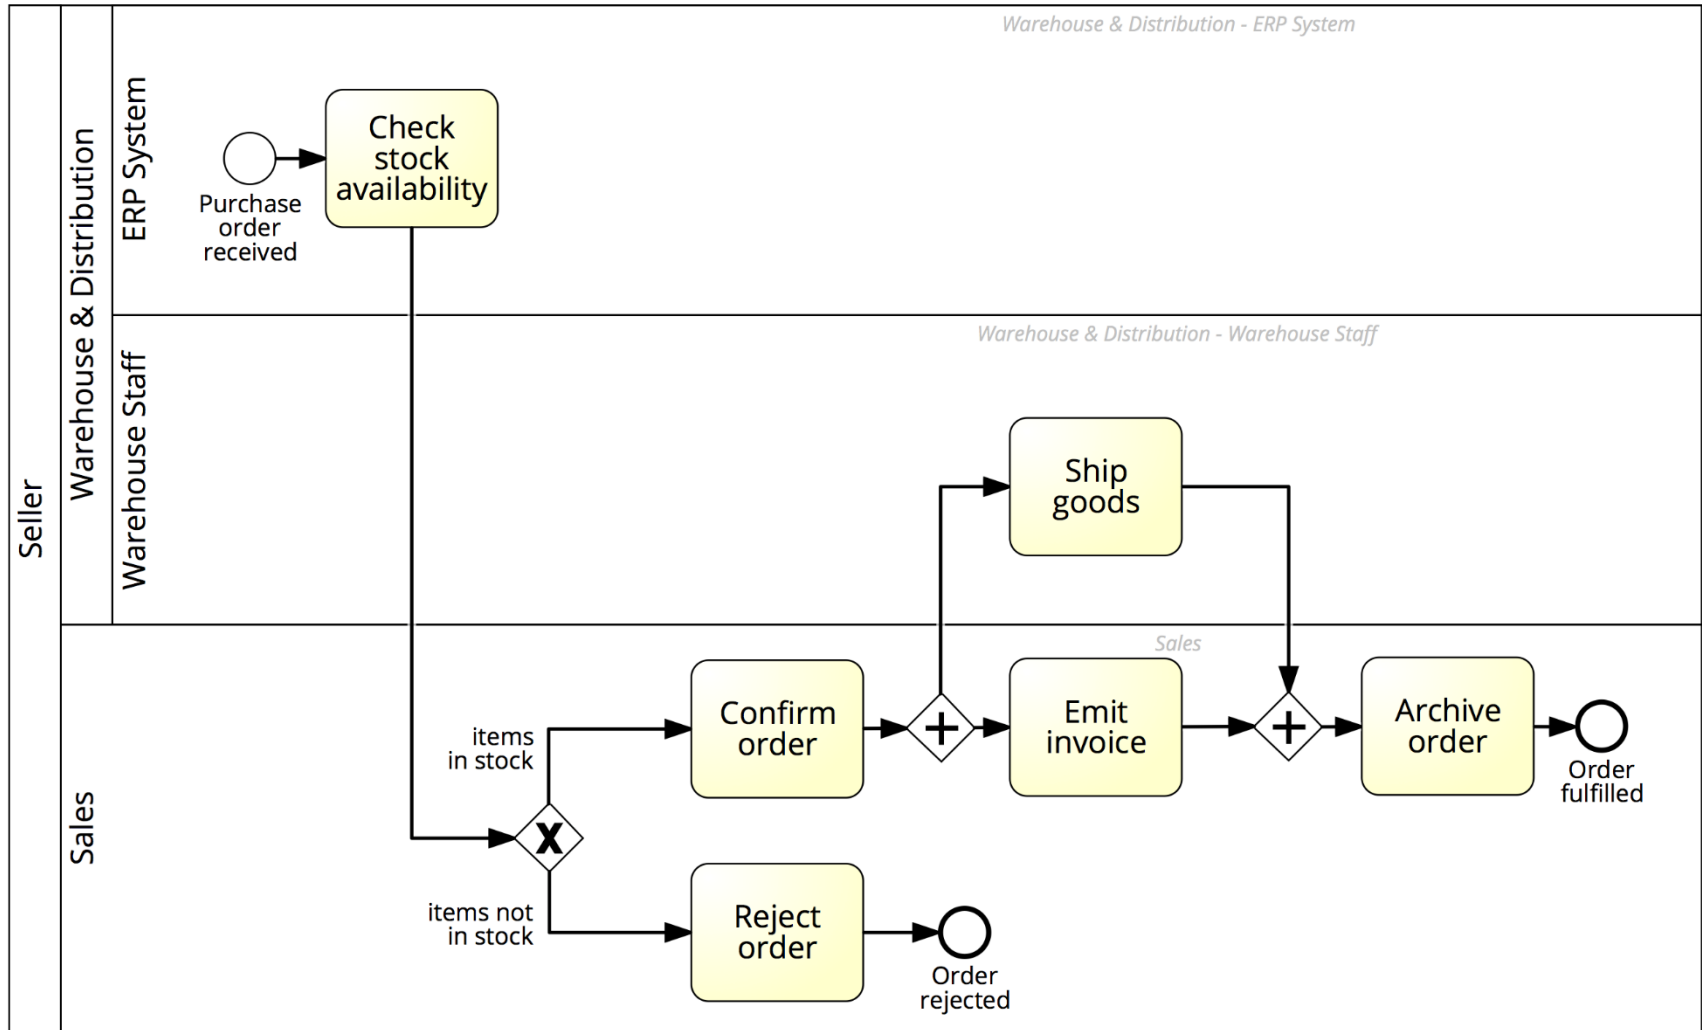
Seller

Warehouse & Distribution

ERP System

Warehouse & Distribution - ERP System

Purchase order received

Check stock availability

Warehouse Staff

Warehouse & Distribution - Warehouse Staff

Ship goods

Sales

Sales

items in stock

items not in stock

Confirm order

Emit invoice

Archive order

Order fulfilled

Reject order

Order rejected